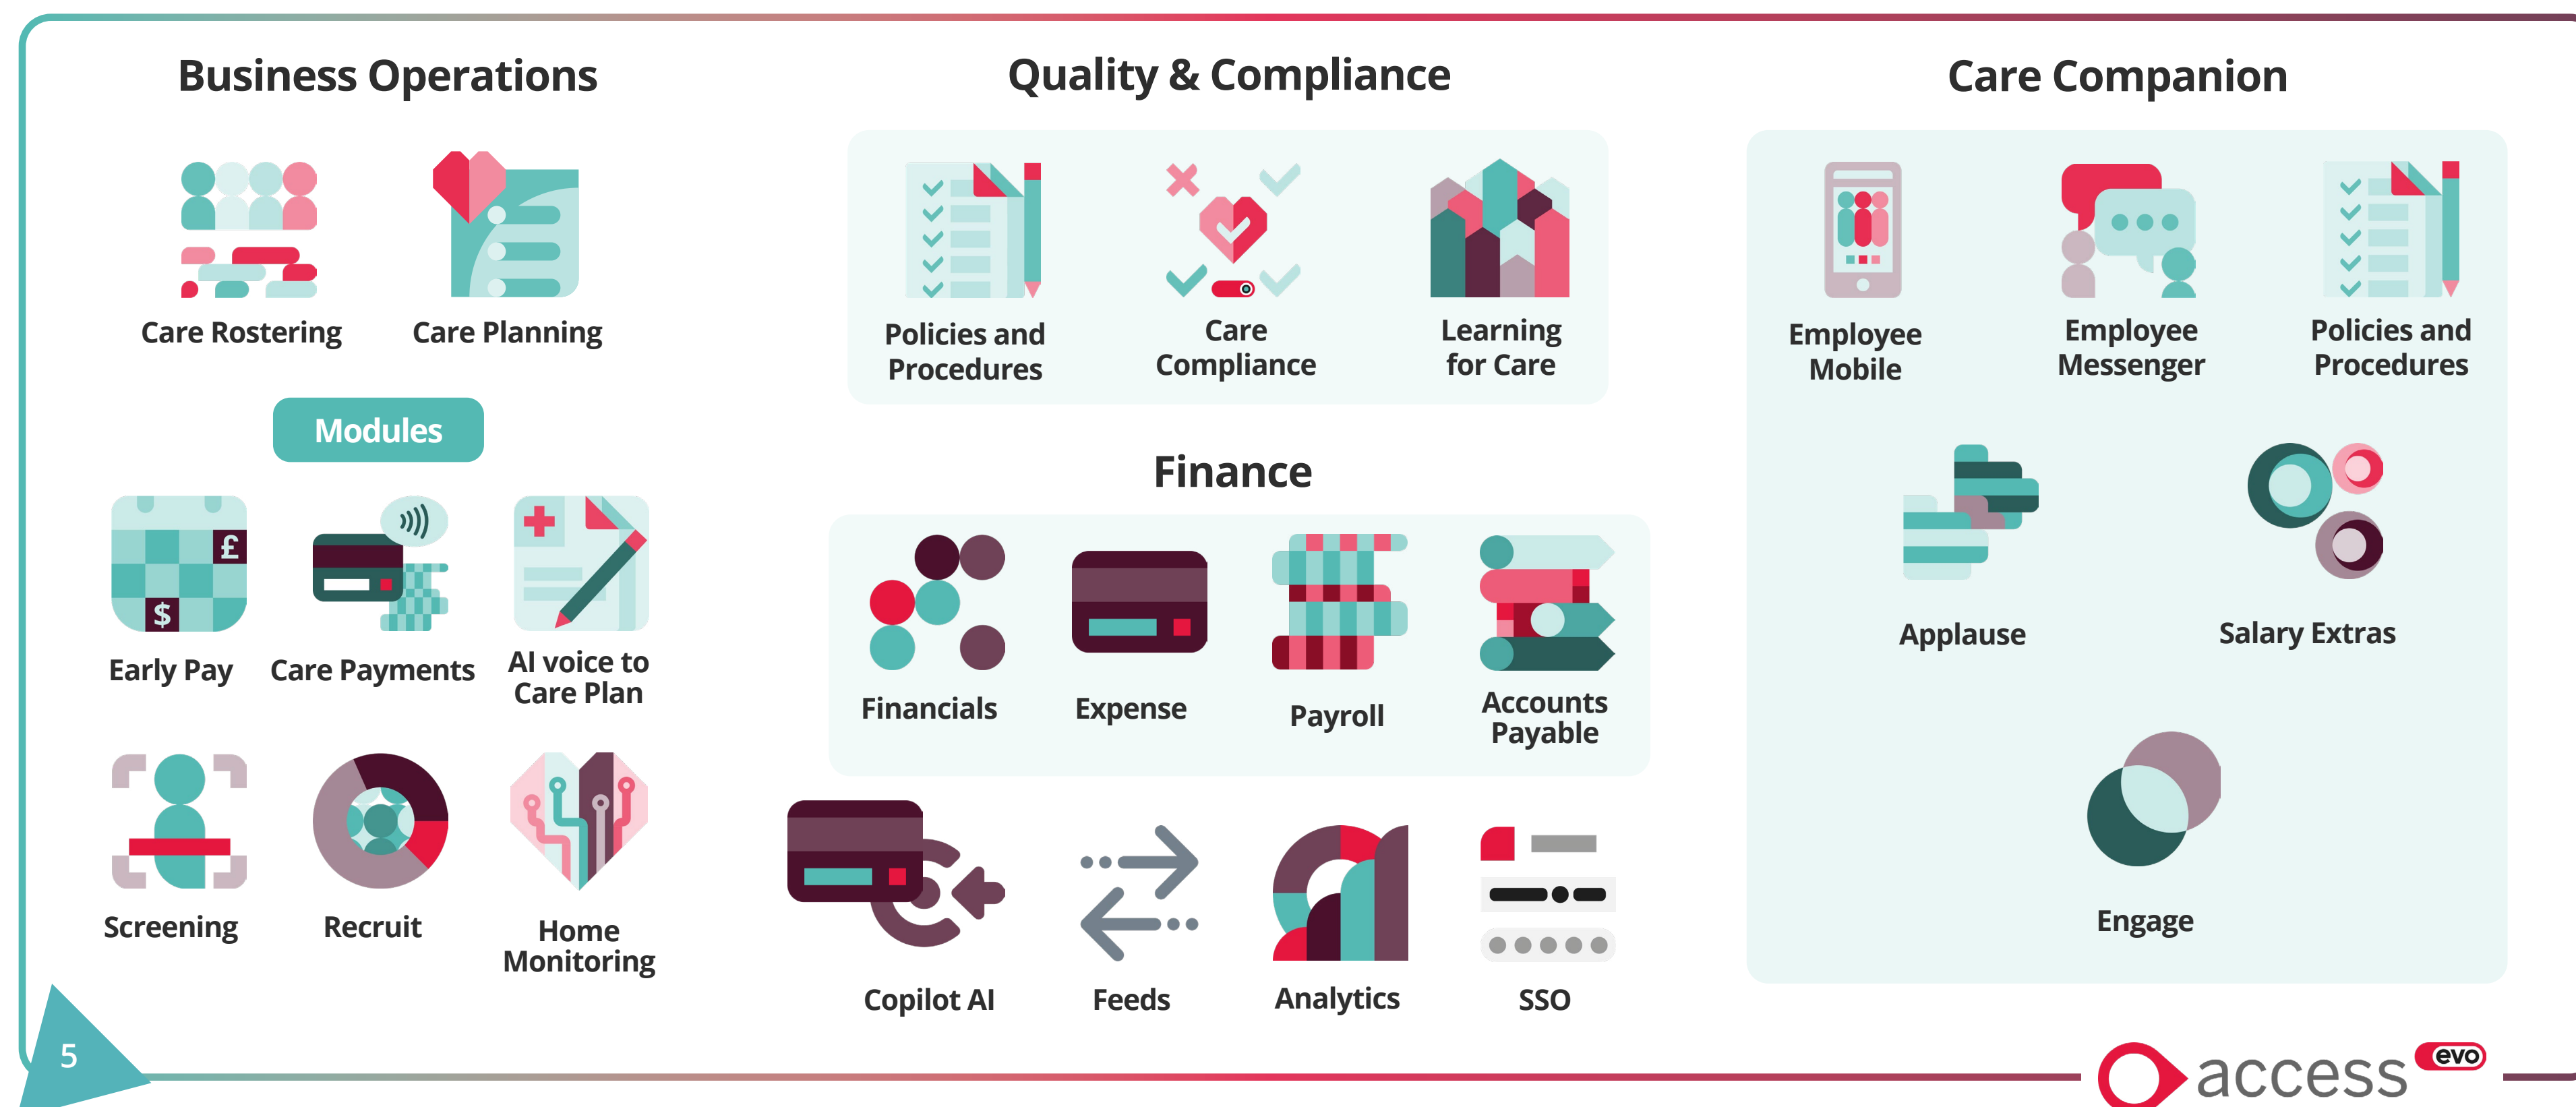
Business Operations

Care Rostering
Care Planning

Modules

Early Pay
Care Payments
AI voice to Care Plan

Screening
Recruit
Home Monitoring

Quality & Compliance

Policies and Procedures
Care Compliance
Learning for Care

Finance

Financials
Expense
Payroll
Accounts Payable

Copilot AI
Feeds
Analytics
SSO

Care Companion

Employee Mobile
Employee Messenger
Policies and Procedures

Applause
Salary Extras

Engage

5

access evo